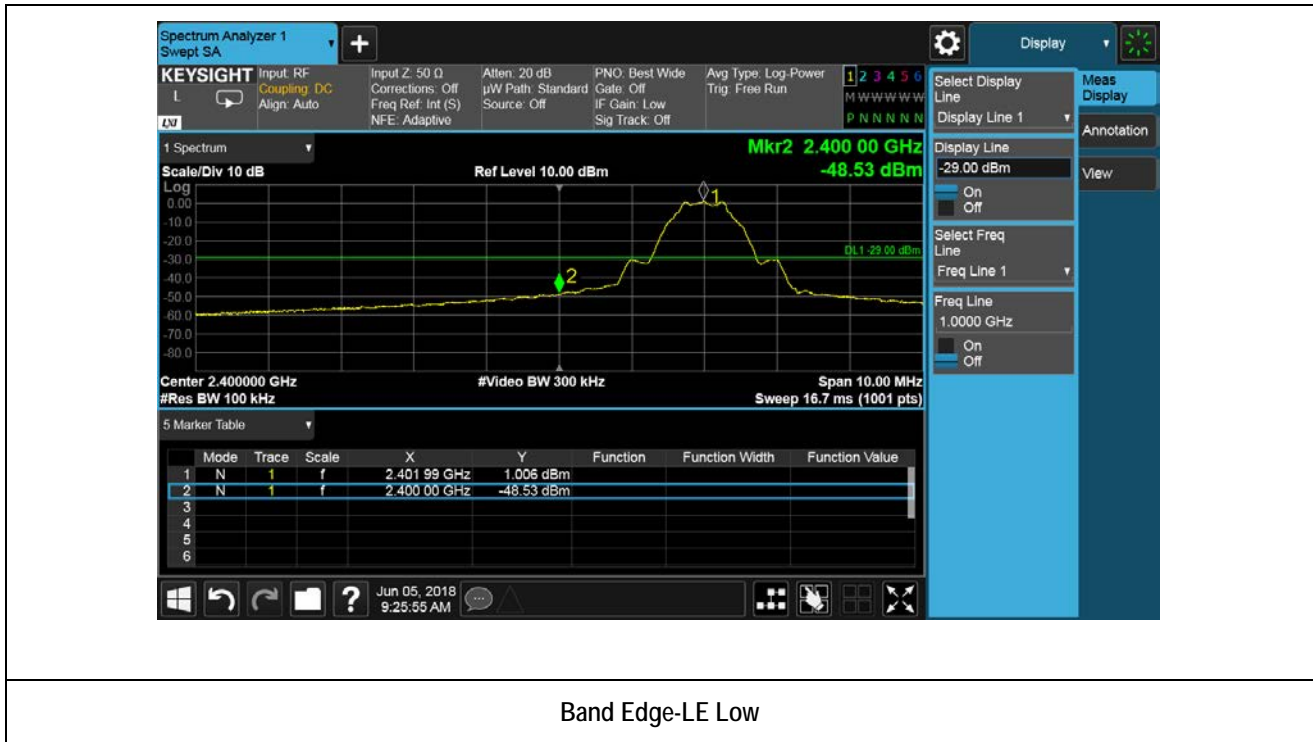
Spectrum Analyzer 1
Swept SA

Display

KEYSIGHT Input: RF Coupling: DC Align: Auto
L
LXI

Input Z: 50 Ω
Corrections: Off
Freq Ref: Int (S)
NFE: Adaptive

Atten: 20 dB
µW Path: Standard
Source: Off

PNO: Best Wide
Gate: Off
IF Gain: Low
Sig Track: Off

Avg Type: Log-Power
Trig: Free Run

1 2 3 4 5 6
M W W W W W
P N N N N N

Select Display Line
Display Line 1

Meas Display

Annotation

View

Display Line
-29.00 dBm
On
Off

Select Freq Line
Freq Line 1

Freq Line
1.0000 GHz
On
Off

1 Spectrum

Mkr2 2.400 00 GHz
-48.53 dBm

Scale/Div 10 dB

Ref Level 10.00 dBm

Log
0.00
-10.0
-20.0
-30.0
-40.0
-50.0
-60.0
-70.0
-80.0

DL1 -29.00 dBm

1
2

Center 2.400000 GHz
#Res BW 100 kHz

#Video BW 300 kHz

Span 10.00 MHz
Sweep 16.7 ms (1001 pts)

5 Marker Table

| | Mode | Trace | Scale | X | Y | Function | Function Width | Function Value |
|---|---|---|---|---|---|---|---|---|
| 1 | N | 1 | f | 2.401 99 GHz | 1.006 dBm | | | |
| 2 | N | 1 | f | 2.400 00 GHz | -48.53 dBm | | | |
| 3 | | | | | | | | |
| 4 | | | | | | | | |
| 5 | | | | | | | | |
| 6 | | | | | | | | |

Jun 05, 2018
9:25:55 AM

Band Edge-LE Low